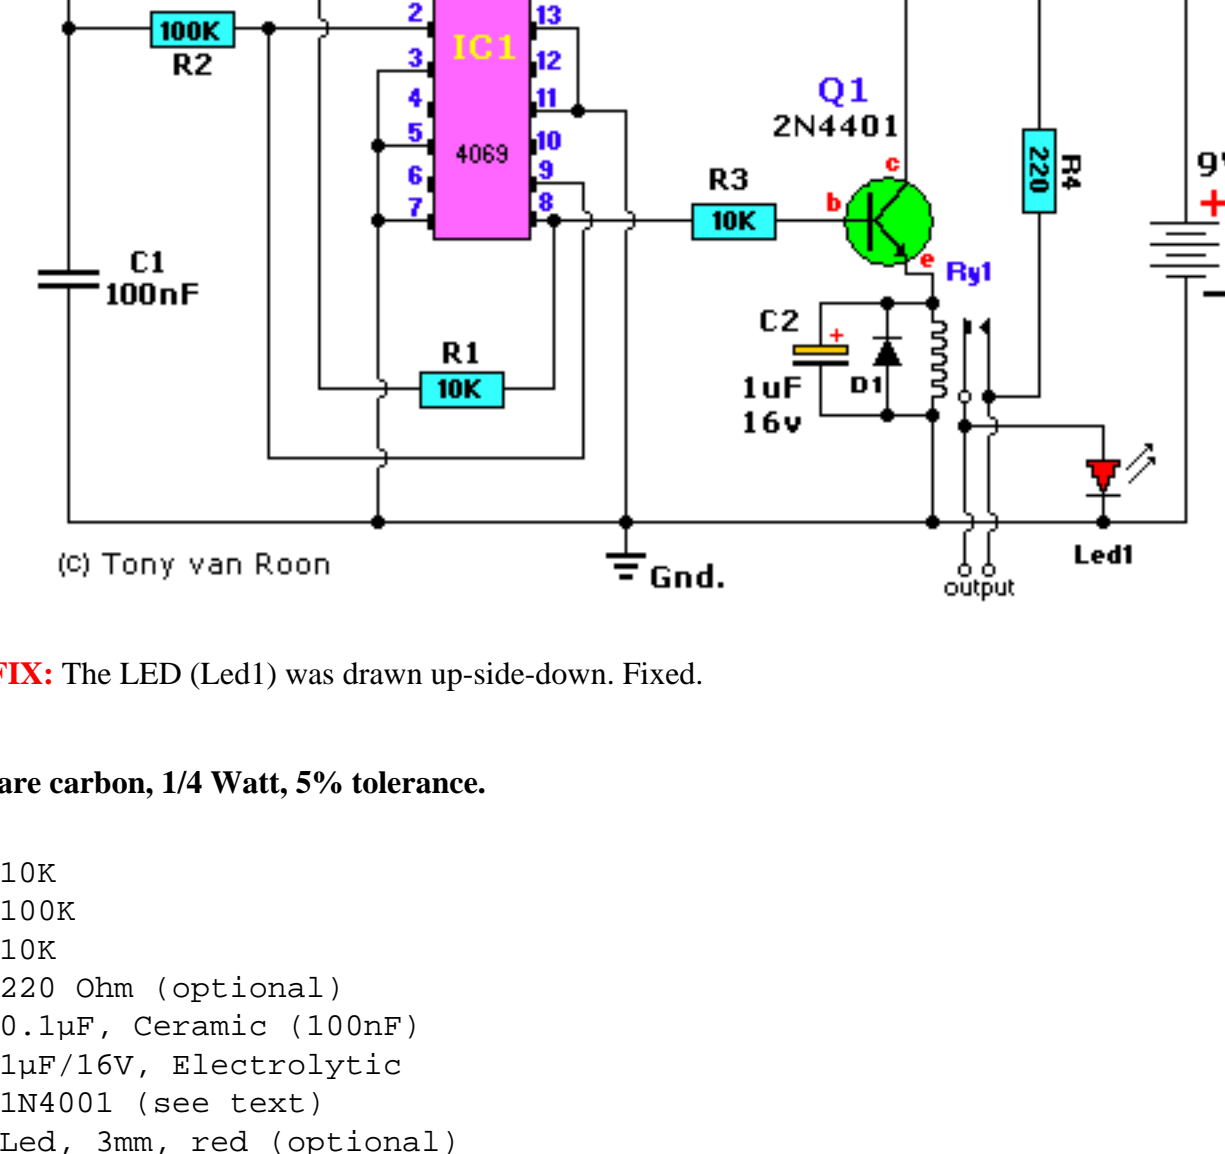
100K
R2
2
3
4
5
6
7
IC1
4069
13
12
11
10
9
8
Q1
2N4401
c
b
e
R3
10K
220
R4
9
+
-
C1
100nF
Ry1
C2
+
1uF
16v
D1
R1
10K
(c) Tony van Roon
Gnd.
output
Led1

FIX: The LED (Led1) was drawn up-side-down. Fixed.

are carbon, 1/4 Watt, 5% tolerance.

10K
100K
10K
220 Ohm (optional)
0.1µF, Ceramic (100nF)
1µF/16V, Electrolytic
1N4001 (see text)
Led, 3mm, red (optional)